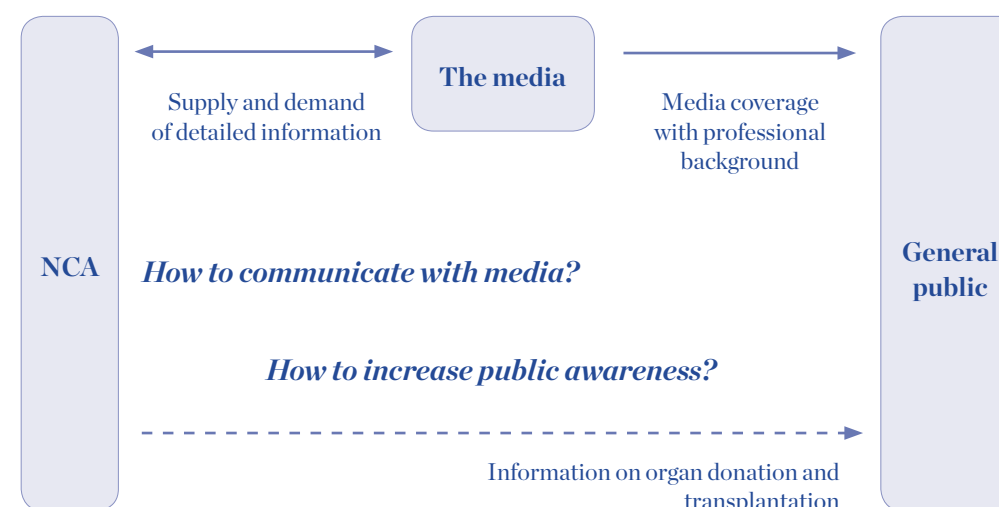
The media

Supply and demand of detailed information

Media coverage with professional background

NCA

How to communicate with media?

General public

How to increase public awareness?

Information on organ donation and transplantation